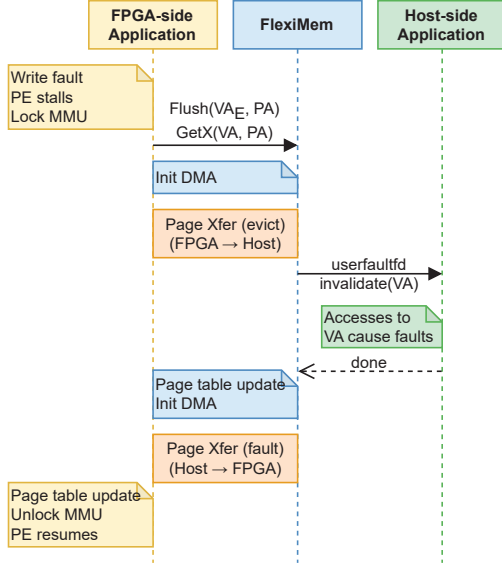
FPGA-side Application

FlexiMem

Host-side Application

Write fault
PE stalls
Lock MMU

Flush($VA_E$, PA)
GetX(VA, PA)

Init DMA

Page Xfer (evict)
(FPGA → Host)

userfaultfd
invalidate(VA)

Accesses to
VA cause faults

done

Page table update
Init DMA

Page Xfer (fault)
(Host → FPGA)

Page table update
Unlock MMU
PE resumes